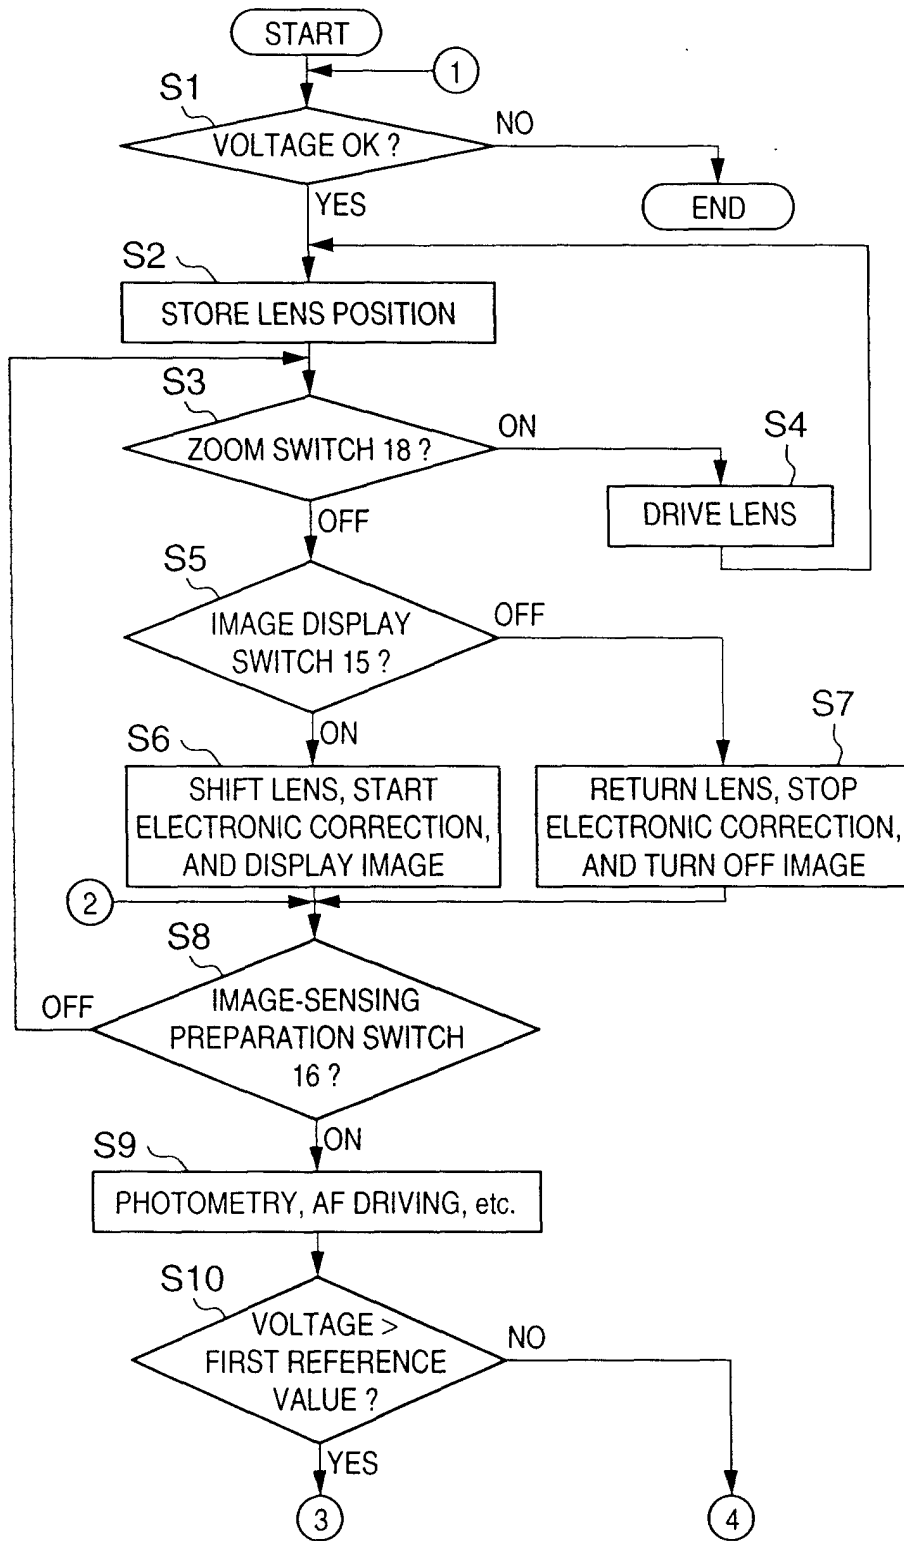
START

1

S1

VOLTAGE OK ?

NO

END

YES

S2

STORE LENS POSITION

S3

ZOOM SWITCH 18 ?

ON

S4

DRIVE LENS

OFF

S5

IMAGE DISPLAY SWITCH 15 ?

OFF

S7

S6

ON

SHIFT LENS, START ELECTRONIC CORRECTION, AND DISPLAY IMAGE

RETURN LENS, STOP ELECTRONIC CORRECTION, AND TURN OFF IMAGE

2

S8

OFF

IMAGE-SENSING PREPARATION SWITCH 16 ?

ON

S9

PHOTOMETRY, AF DRIVING, etc.

S10

VOLTAGE > FIRST REFERENCE VALUE ?

NO

YES

3

4